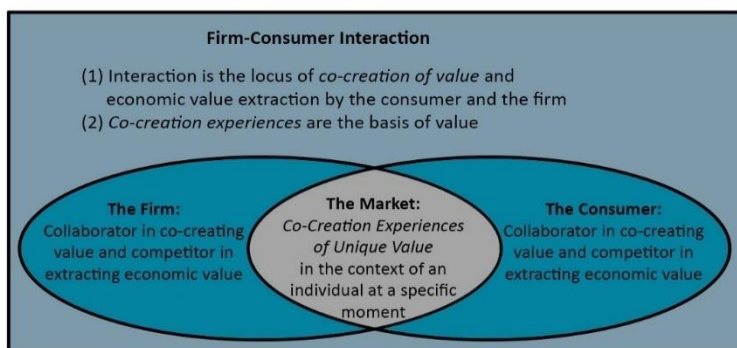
Firm-Consumer Interaction

(1) Interaction is the locus of *co-creation of value* and economic value extraction by the consumer and the firm
(2) *Co-creation experiences* are the basis of value

The Firm:
Collaborator in co-creating value and competitor in extracting economic value

The Market:
*Co-Creation Experiences of Unique Value*
in the context of an individual at a specific moment

The Consumer:
Collaborator in co-creating value and competitor in extracting economic value